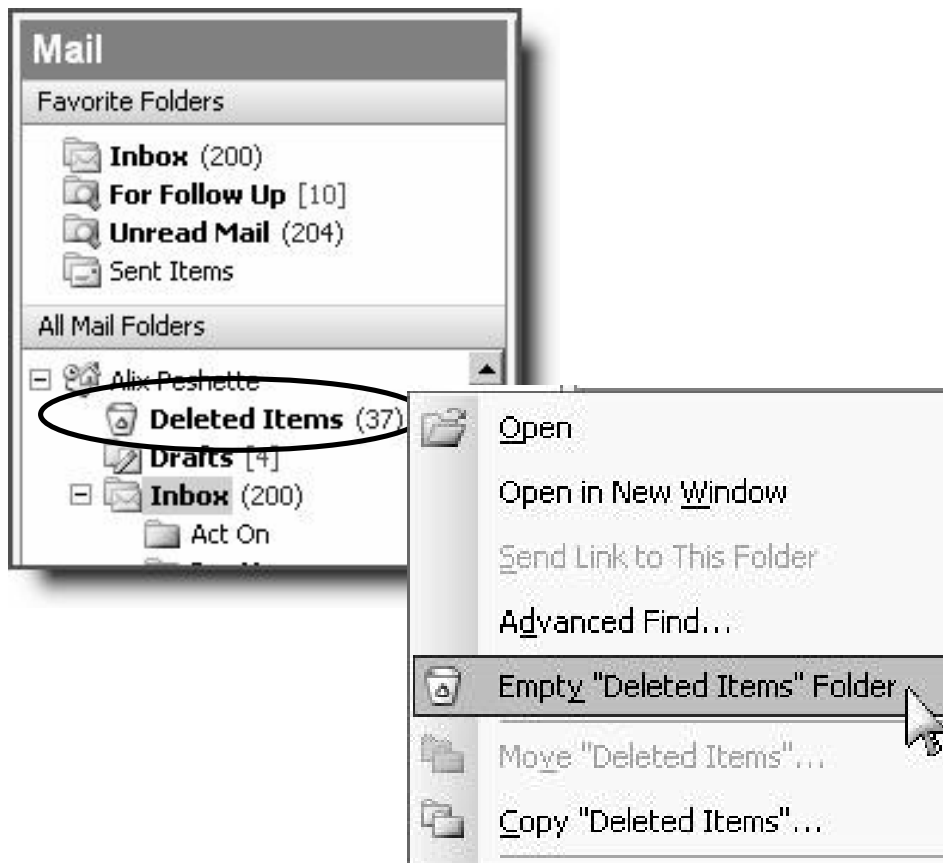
Mail
Favorite Folders
Inbox (200)
For Follow Up [10]
Unread Mail (204)
Sent Items
All Mail Folders
Alix Peshette
Deleted Items (37)
Drafts [4]
Inbox (200)
Act On
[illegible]

Open
Open in New Window
Send Link to This Folder
Advanced Find...
Empty "Deleted Items" Folder
Move "Deleted Items"...
Copy "Deleted Items"...